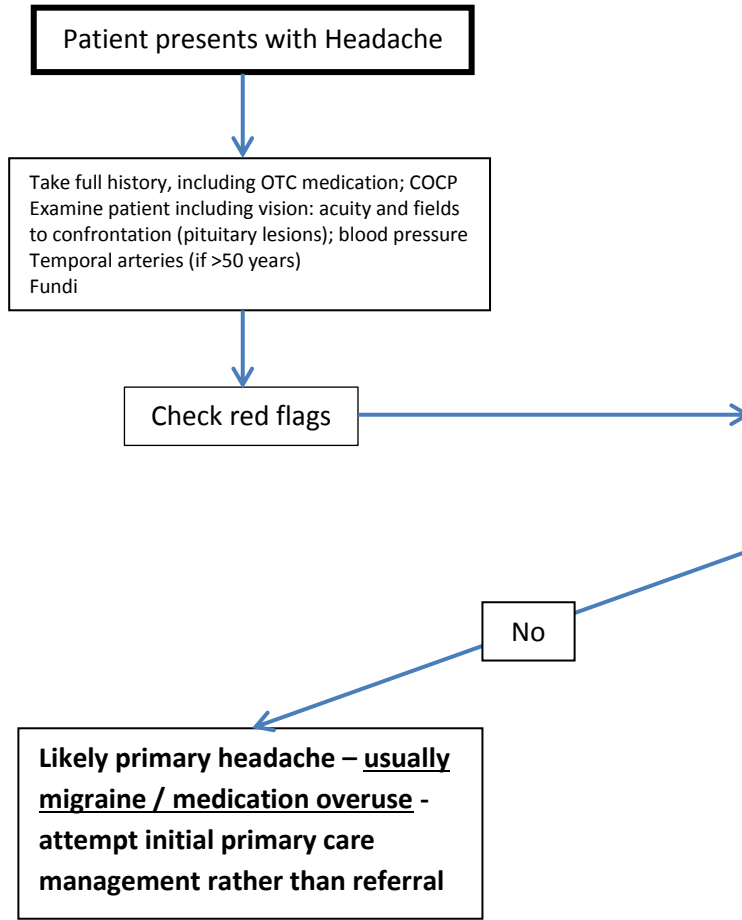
Patient presents with Headache

Take full history, including OTC medication; COCP
Examine patient including vision: acuity and fields to confrontation (pituitary lesions); blood pressure
Temporal arteries (if >50 years)
Fundi

Check red flags

No

Likely primary headache – usually migraine / medication overuse - attempt initial primary care management rather than referral